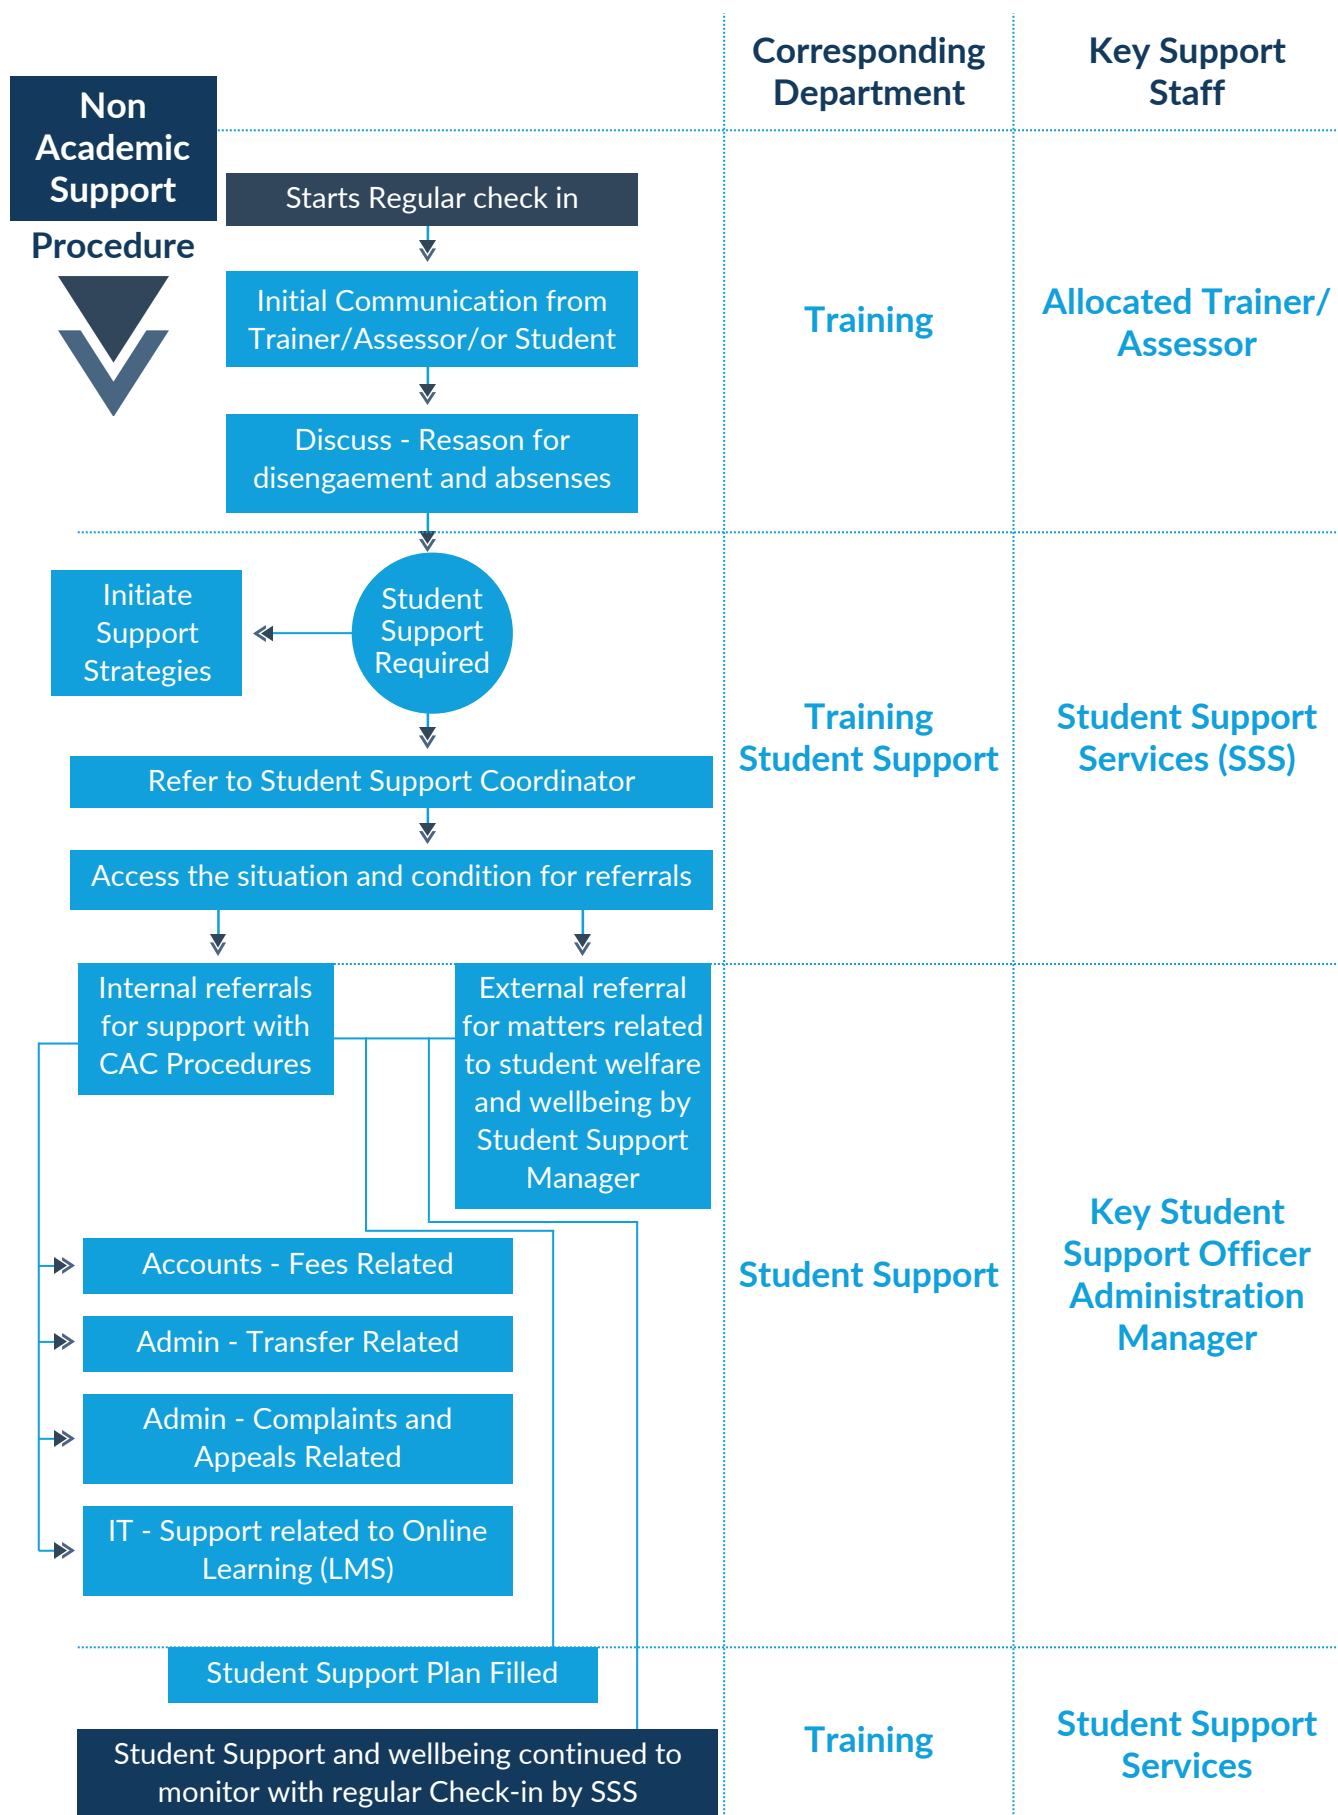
Non Academic Support

Procedure

Corresponding Department

Key Support Staff

Starts Regular check in

Initial Communication from Trainer/Assessor/or Student

Discuss - Resason for disengaement and absenses

Training

Allocated Trainer/ Assessor

Initiate Support Strategies

Student Support Required

Refer to Student Support Coordinator

Access the situation and condition for referrals

Training Student Support

Student Support Services (SSS)

Internal referrals for support with CAC Procedures

External referral for matters related to student welfare and wellbeing by Student Support Manager

Accounts - Fees Related

Admin - Transfer Related

Admin - Complaints and Appeals Related

IT - Support related to Online Learning (LMS)

Student Support

Key Student Support Officer Administration Manager

Student Support Plan Filled

Student Support and wellbeing continued to monitor with regular Check-in by SSS

Training

Student Support Services